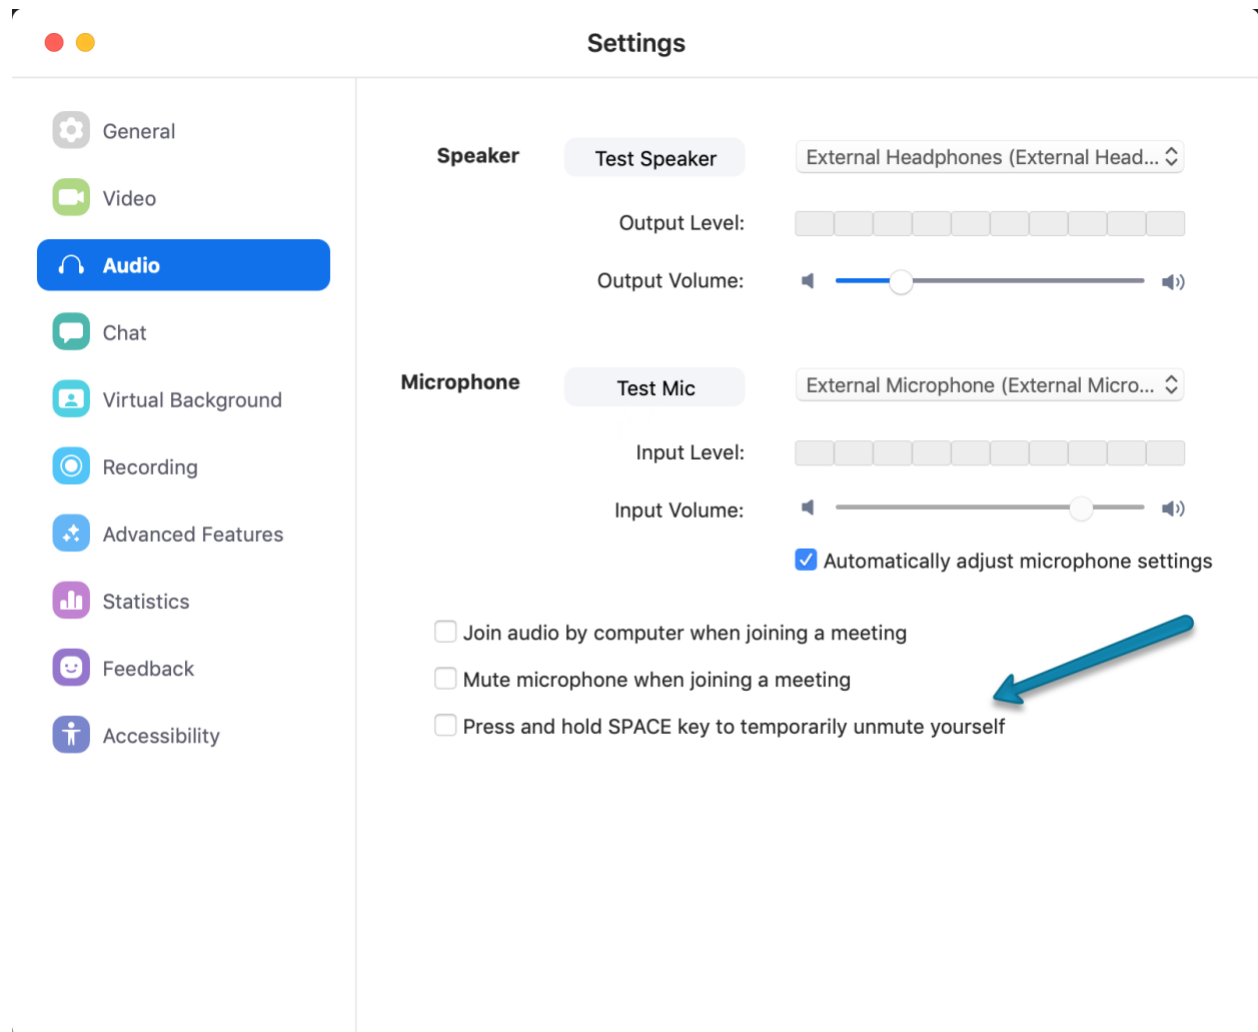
Settings

General
Video
Audio
Chat
Virtual Background
Recording
Advanced Features
Statistics
Feedback
Accessibility

Speaker
Test Speaker
External Headphones (External Head...
Output Level:
Output Volume:

Microphone
Test Mic
External Microphone (External Micro...
Input Level:
Input Volume:
Automatically adjust microphone settings

Join audio by computer when joining a meeting
Mute microphone when joining a meeting
Press and hold SPACE key to temporarily unmute yourself